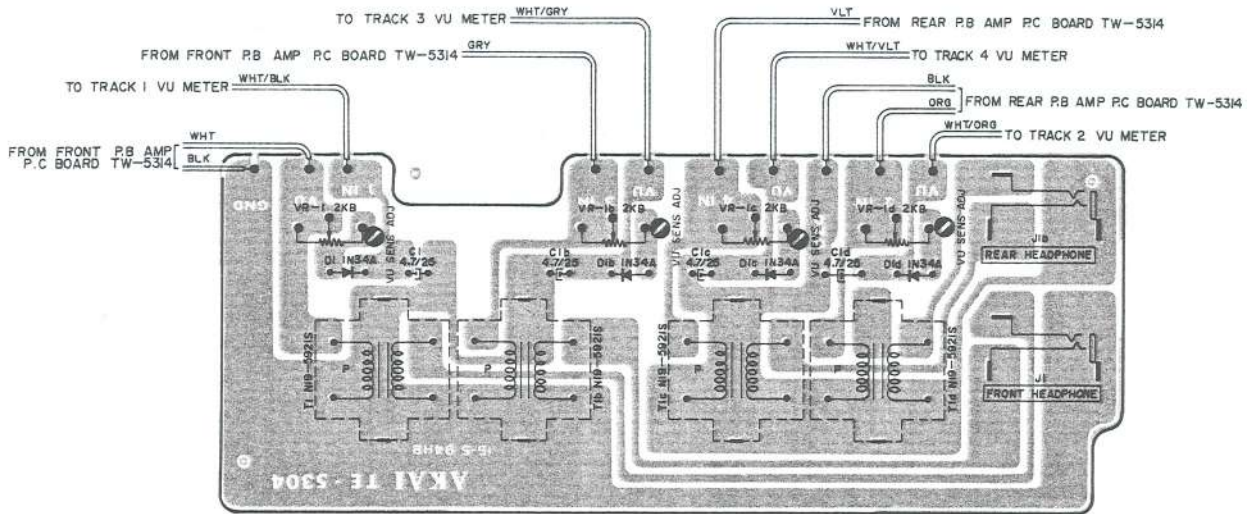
TO TRACK 3 VU METER WHT/GRY

VLT FROM REAR P.B AMP P.C BOARD TW-5314

FROM FRONT P.B AMP P.C BOARD TW-5314 GRY

WHT/VLT TO TRACK 4 VU METER

TO TRACK 1 VU METER WHT/BLK

BLK

ORG FROM REAR P.B AMP P.C BOARD TW-5314

WHT/ORG TO TRACK 2 VU METER

FROM FRONT P.B AMP P.C BOARD TW-5314 WHT BLK

GND

VR-1 2KB

VU SENS ADJ

D1 1N34A

C1 4.7/25

VR-1b 2KB

C1b 4.7/25

D1b 1N34A

VU SENS ADJ

VR-1c 2KB

C1c 4.7/25

D1c 1N34A

VU SENS ADJ

VR-1d 2KB

C1d 4.7/25

D1d 1N34A

VU SENS ADJ

J1b REAR HEADPHONE

J1 FRONT HEADPHONE

T1 N19-5921S

T1b N19-5921S

T1c N19-5921S

T1d N19-5921S

P

P

P

P

AKAI TE-5304

15-5 94HB